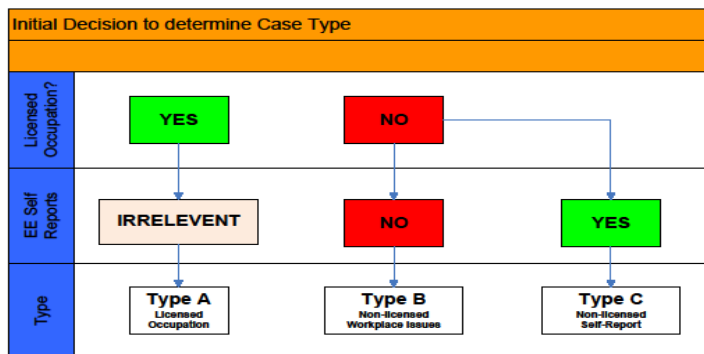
Initial Decision to determine Case Type

Licensed Occupation?

YES

NO

EE Self Reports

IRRELEVENT

NO

YES

Type

Type A
Licensed Occupation

Type B
Non-licensed Workplace Issues

Type C
Non-licensed Self-Report